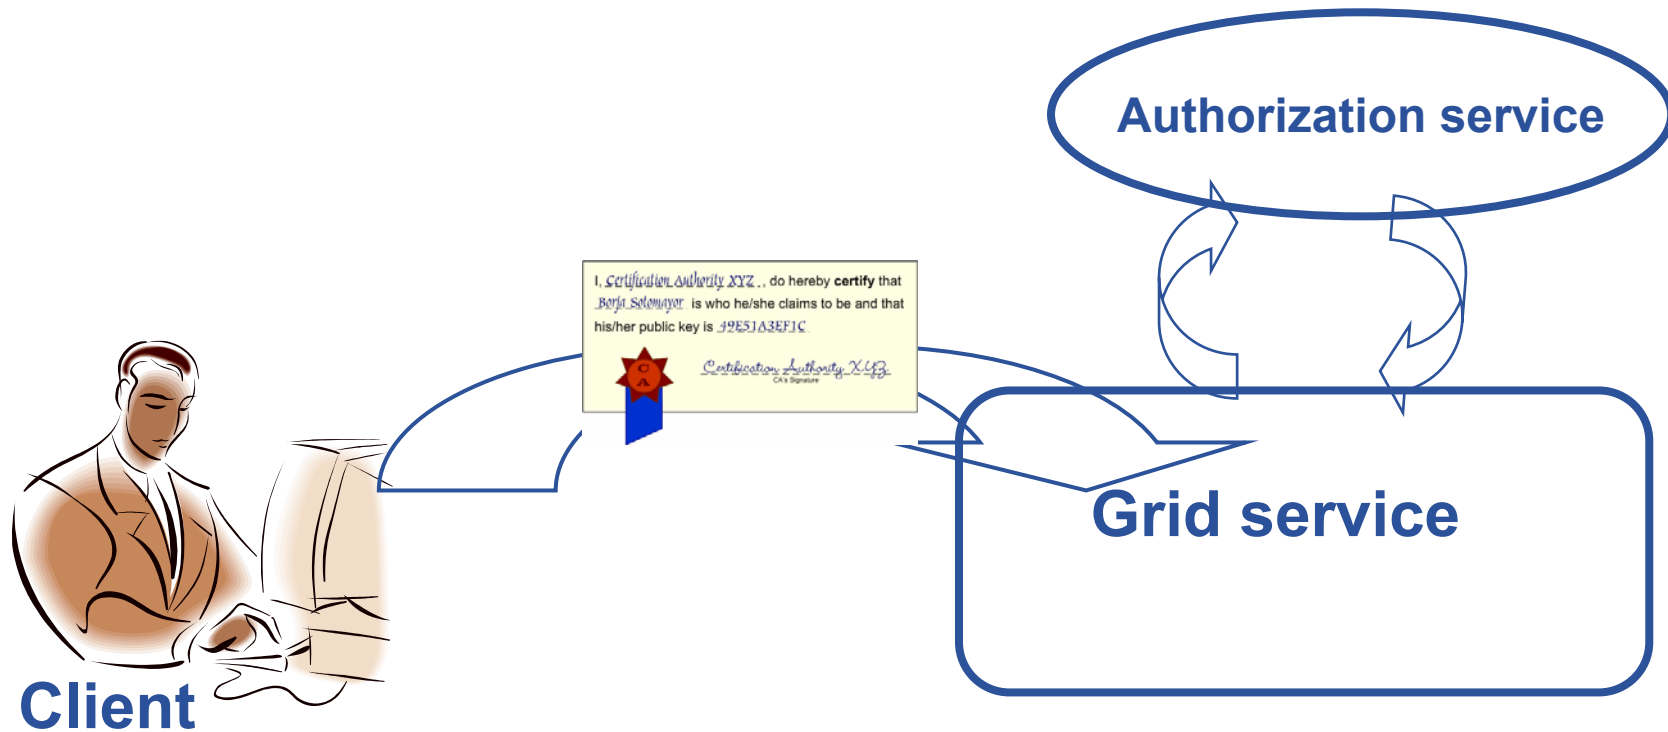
Authorization service

I, Certification Authority XYZ, do hereby certify that Borja Sotomayor is who he/she claims to be and that his/her public key is 49E51A3EF1C

C A

Certification Authority XYZ
CA's Signature

Grid service

Client